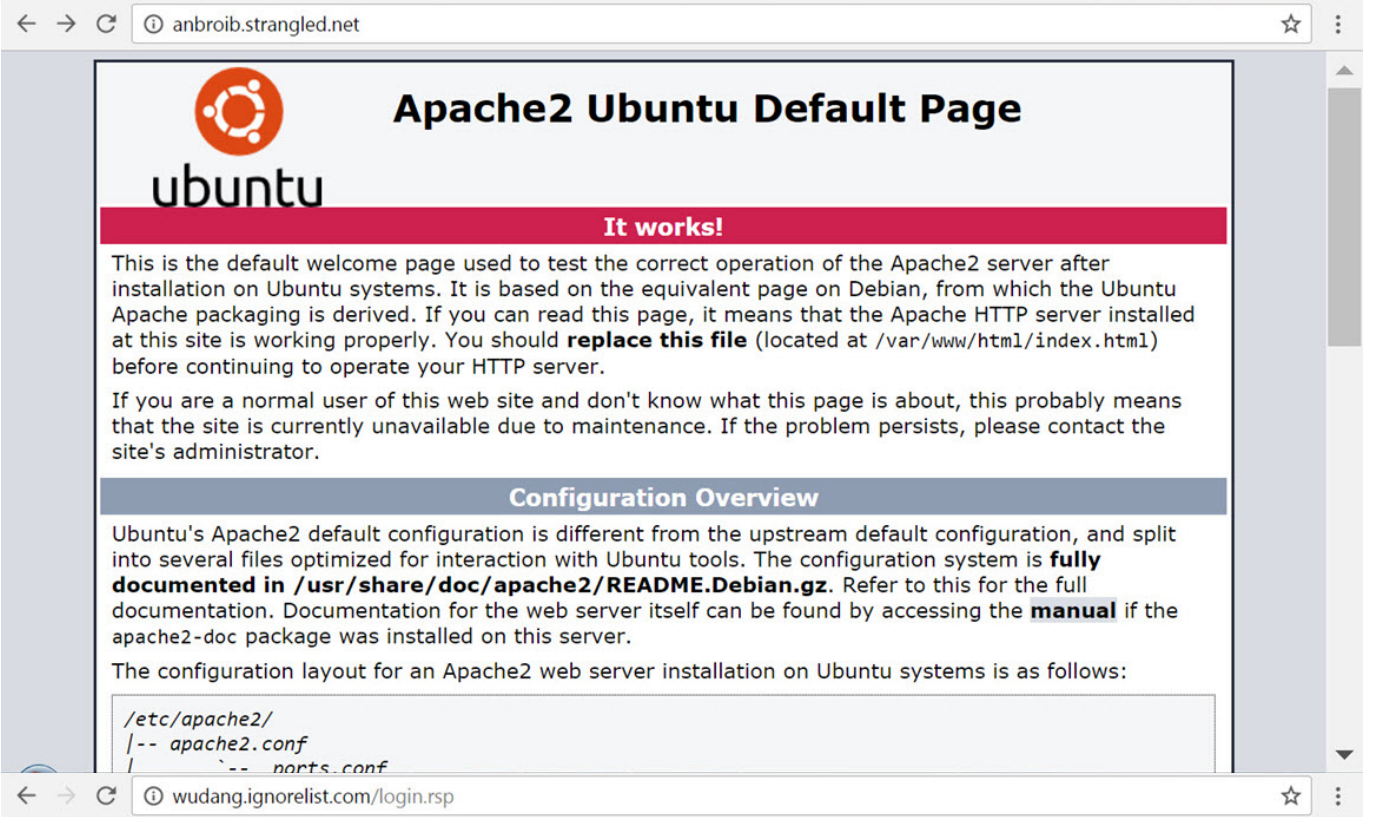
anbroib.strangled.net

ubuntu

Apache2 Ubuntu Default Page

It works!

This is the default welcome page used to test the correct operation of the Apache2 server after installation on Ubuntu systems. It is based on the equivalent page on Debian, from which the Ubuntu Apache packaging is derived. If you can read this page, it means that the Apache HTTP server installed at this site is working properly. You should **replace this file** (located at /var/www/html/index.html) before continuing to operate your HTTP server.

If you are a normal user of this web site and don't know what this page is about, this probably means that the site is currently unavailable due to maintenance. If the problem persists, please contact the site's administrator.

Configuration Overview

Ubuntu's Apache2 default configuration is different from the upstream default configuration, and split into several files optimized for interaction with Ubuntu tools. The configuration system is **fully documented in /usr/share/doc/apache2/README.Debian.gz**. Refer to this for the full documentation. Documentation for the web server itself can be found by accessing the **manual** if the apache2-doc package was installed on this server.

The configuration layout for an Apache2 web server installation on Ubuntu systems is as follows:

/etc/apache2/
|-- apache2.conf
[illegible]

wudang.ignorelist.com/login.rsp